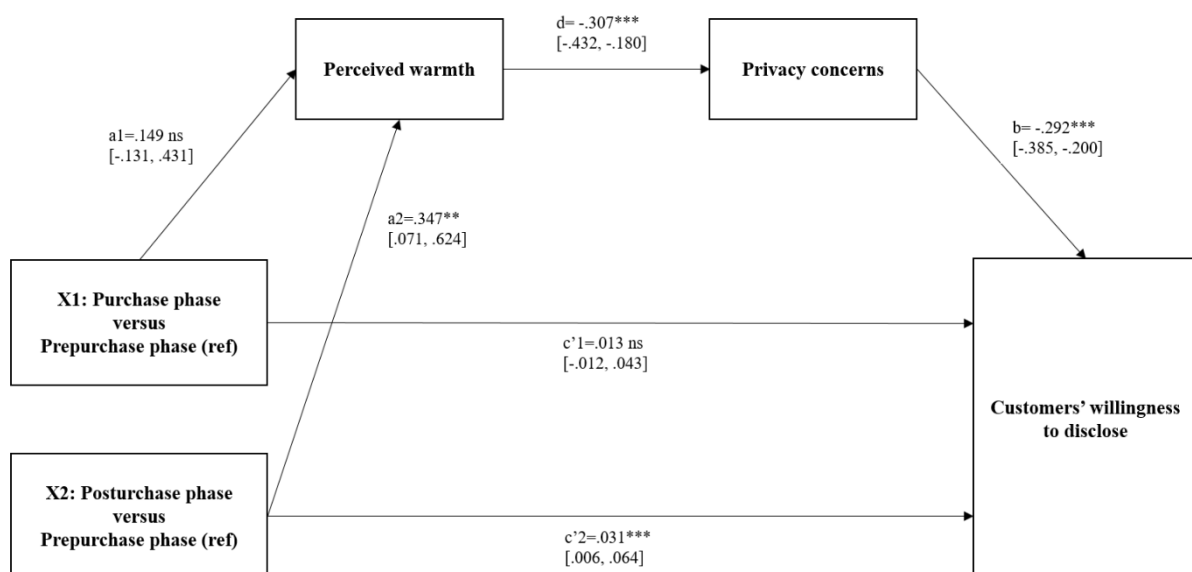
Perceived warmth

d= -.307***
[-.432, -.180]

Privacy concerns

a1=.149 ns
[-.131, .431]

b= -.292***
[-.385, -.200]

a2=.347**
[.071, .624]

X1: Purchase phase versus Prepurchase phase (ref)

c’1=.013 ns
[-.012, .043]

Customers’ willingness to disclose

X2: Posturchase phase versus Prepurchase phase (ref)

c’2=.031***
[.006, .064]